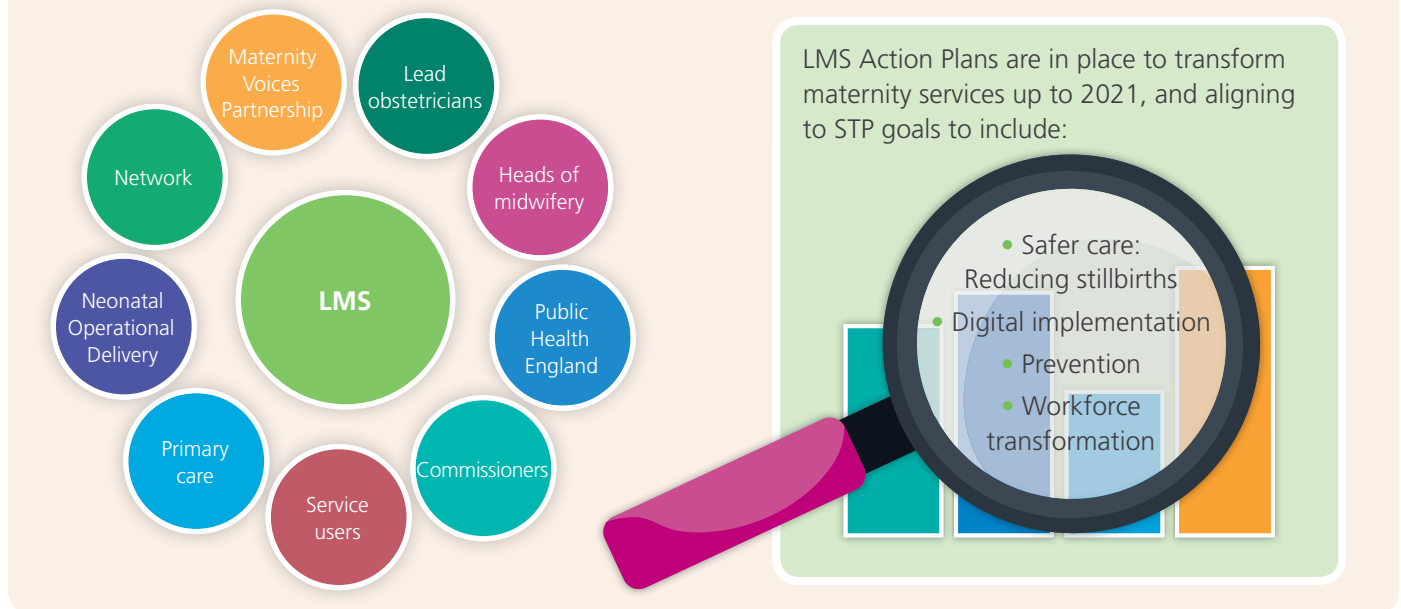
Maternity Voices Partnership

Lead obstetricians

Network

Heads of midwifery

LMS

Neonatal Operational Delivery

Public Health England

Primary care

Commissioners

Service users

LMS Action Plans are in place to transform maternity services up to 2021, and aligning to STP goals to include:

• Safer care: Reducing stillbirths
• Digital implementation
• Prevention
• Workforce transformation